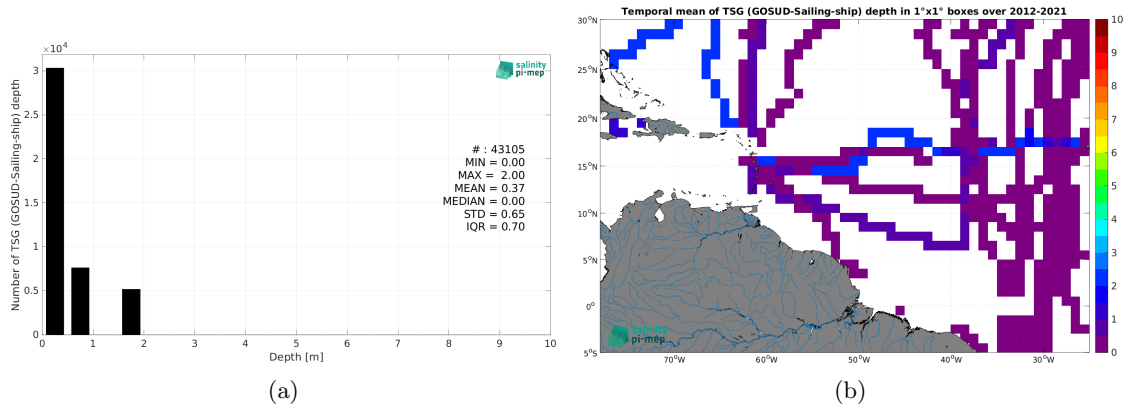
$\times 10^4$

salinity pi-mep

Number of TSG (GOSUD-Sailing-ship) depth

3
2.5
2
1.5
1
0.5
0

# : 43105
MIN = 0.00
MAX = 2.00
MEAN = 0.37
MEDIAN = 0.00
STD = 0.65
IQR = 0.70

0 1 2 3 4 5 6 7 8 9 10
Depth [m]

(a)

Temporal mean of TSG (GOSUD-Sailing-ship) depth in 1°x1° boxes over 2012-2021

30°N
25°N
20°N
15°N
10°N
5°N
0°
5°S

70°W 60°W 50°W 40°W 30°W

10
9
8
7
6
5
4
3
2
1
0

salinity pi-mep

(b)